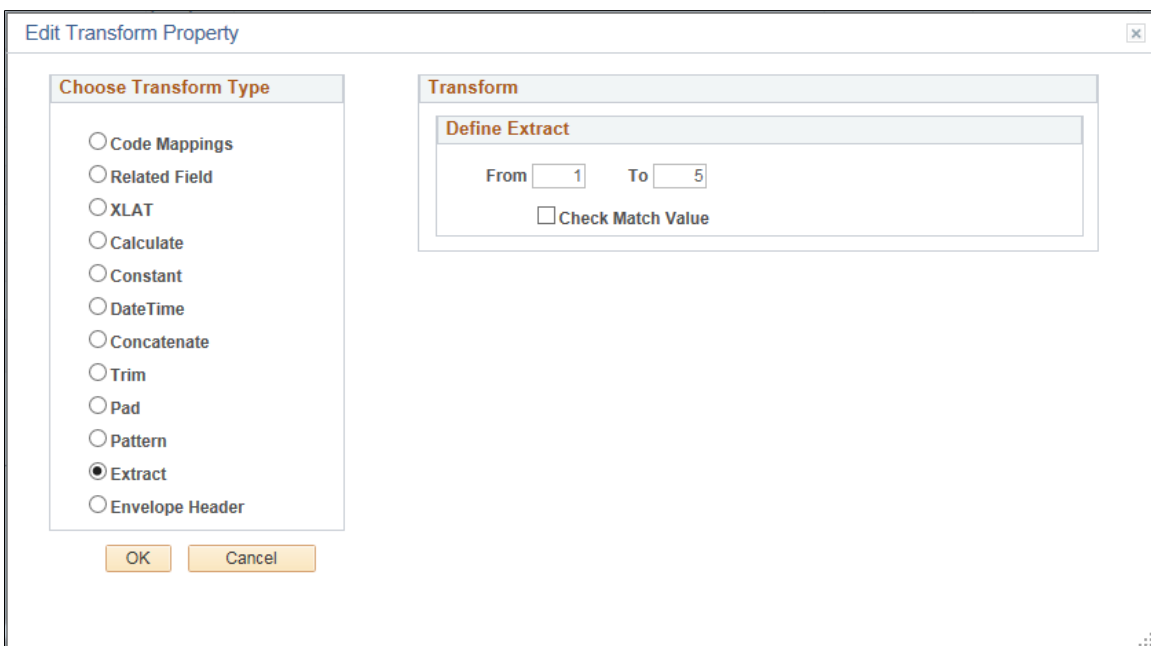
Edit Transform Property

Choose Transform Type

Code Mappings
Related Field
XLAT
Calculate
Constant
DateTime
Concatenate
Trim
Pad
Pattern
Extract
Envelope Header

OK Cancel

Transform

Define Extract

From 1 To 5

Check Match Value